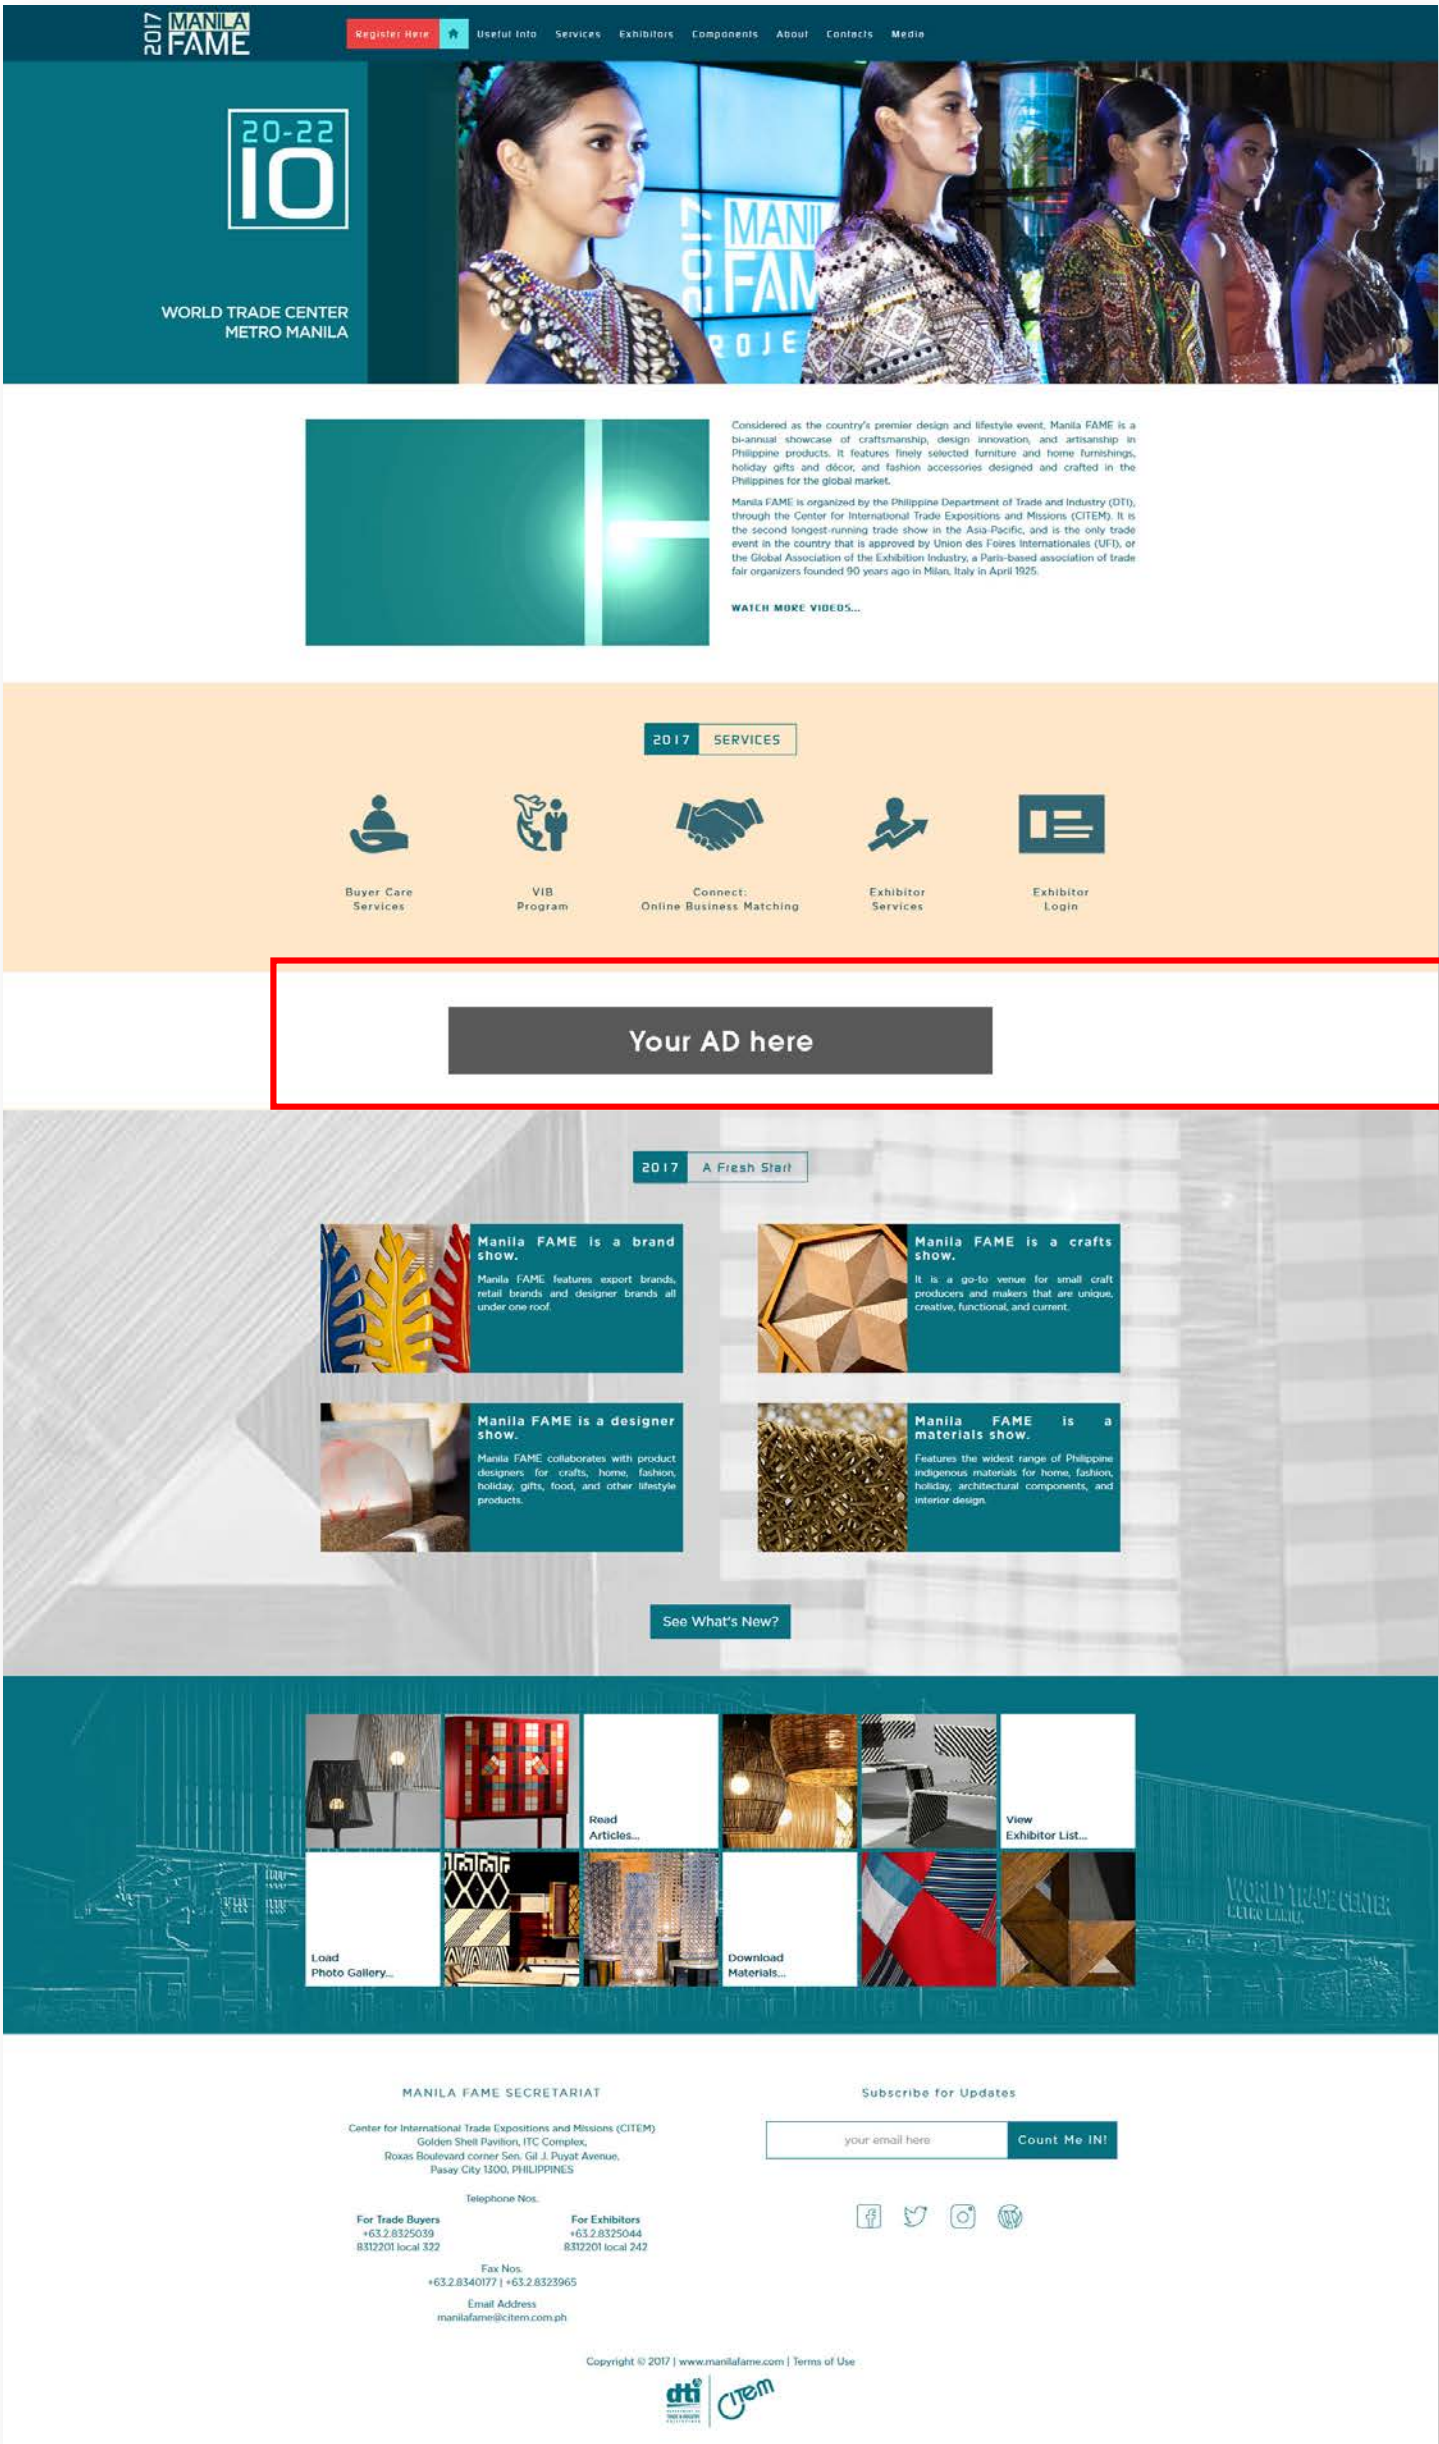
2017 MANILA FAME

Register Here Useful Info Services Exhibitors Components About Contacts Media

20-22 10

WORLD TRADE CENTER METRO MANILA

2017 MANILA FAME PROJE

Considered as the country's premier design and lifestyle event, Manila FAME is a bi-annual showcase of craftsmanship, design innovation, and artisanship in Philippine products. It features finely selected furniture and home furnishings, holiday gifts and décor, and fashion accessories designed and crafted in the Philippines for the global market.

Manila FAME is organized by the Philippine Department of Trade and Industry (DTI), through the Center for International Trade Expositions and Missions (CITEM). It is the second longest-running trade show in the Asia-Pacific, and is the only trade event in the country that is approved by Union des Foires Internationales (UFI), or the Global Association of the Exhibition Industry, a Paris-based association of trade fair organizers founded 90 years ago in Milan, Italy in April 1925.

WATCH MORE VIDEOS...

2017 SERVICES

Buyer Care Services

VIB Program

Connect: Online Business Matching

Exhibitor Services

Exhibitor Login

Your AD here

2017 A Fresh Start

Manila FAME is a brand show.
Manila FAME features export brands, retail brands and designer brands all under one roof.

Manila FAME is a crafts show.
It is a go-to venue for small craft producers and makers that are unique, creative, functional, and current.

Manila FAME is a designer show.
Manila FAME collaborates with product designers for crafts, home, fashion, holiday, gifts, food, and other lifestyle products.

Manila FAME is a materials show.
Features the widest range of Philippine indigenous materials for home, fashion, holiday, architectural components, and interior design.

See What's New?

Read Articles...

View Exhibitor List...

Load Photo Gallery...

Download Materials...

WORLD TRADE CENTER METRO MANILA

MANILA FAME SECRETARIAT

Center for International Trade Expositions and Missions (CITEM)
Golden Shell Pavilion, ITC Complex,
Roxas Boulevard corner Sen. Gil J. Puyat Avenue,
Pasay City 1300, PHILIPPINES

Telephone Nos.

For Trade Buyers
+63.2.8325039
8312201 local 322

For Exhibitors
+63.2.8325044
8312201 local 242

Fax Nos.
+63.2.8340177 | +63.2.8323965

Email Address
manilafame@citem.com.ph

Subscribe for Updates

your email here

Count Me IN!

Copyright © 2017 | www.manilafame.com | Terms of Use

dti citem